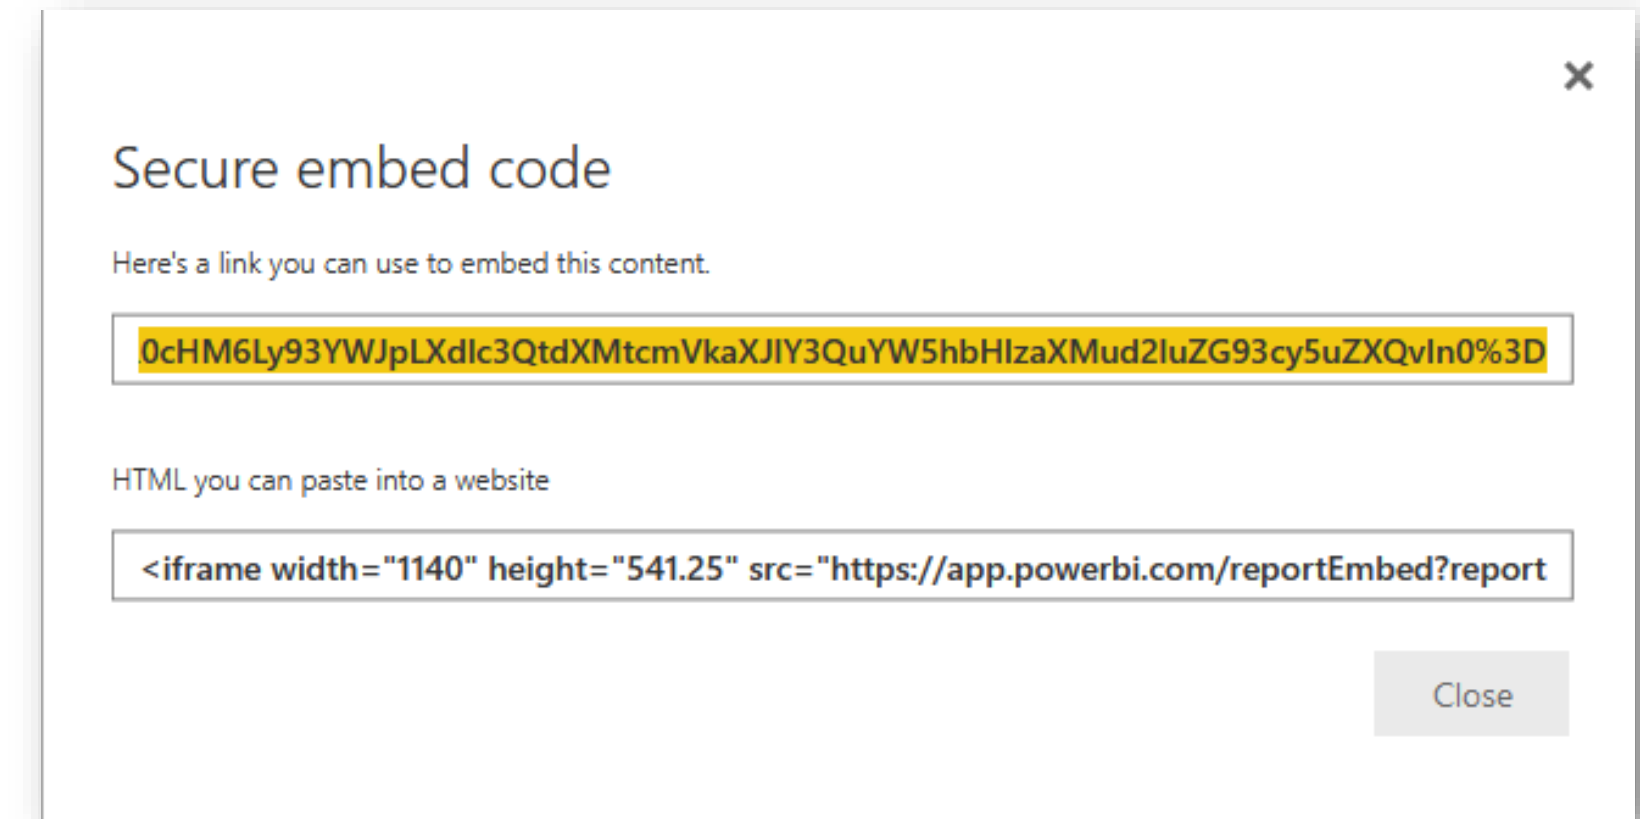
×

Secure embed code

Here's a link you can use to embed this content.

0cHM6Ly93YWJpLXdlc3QtdXMtcmVkaXJlY3QuYW5hbHlzaXMud2luZG93cy5uZXQvIn0%3D

HTML you can paste into a website

<iframe width="1140" height="541.25" src="https://app.powerbi.com/reportEmbed?report

Close